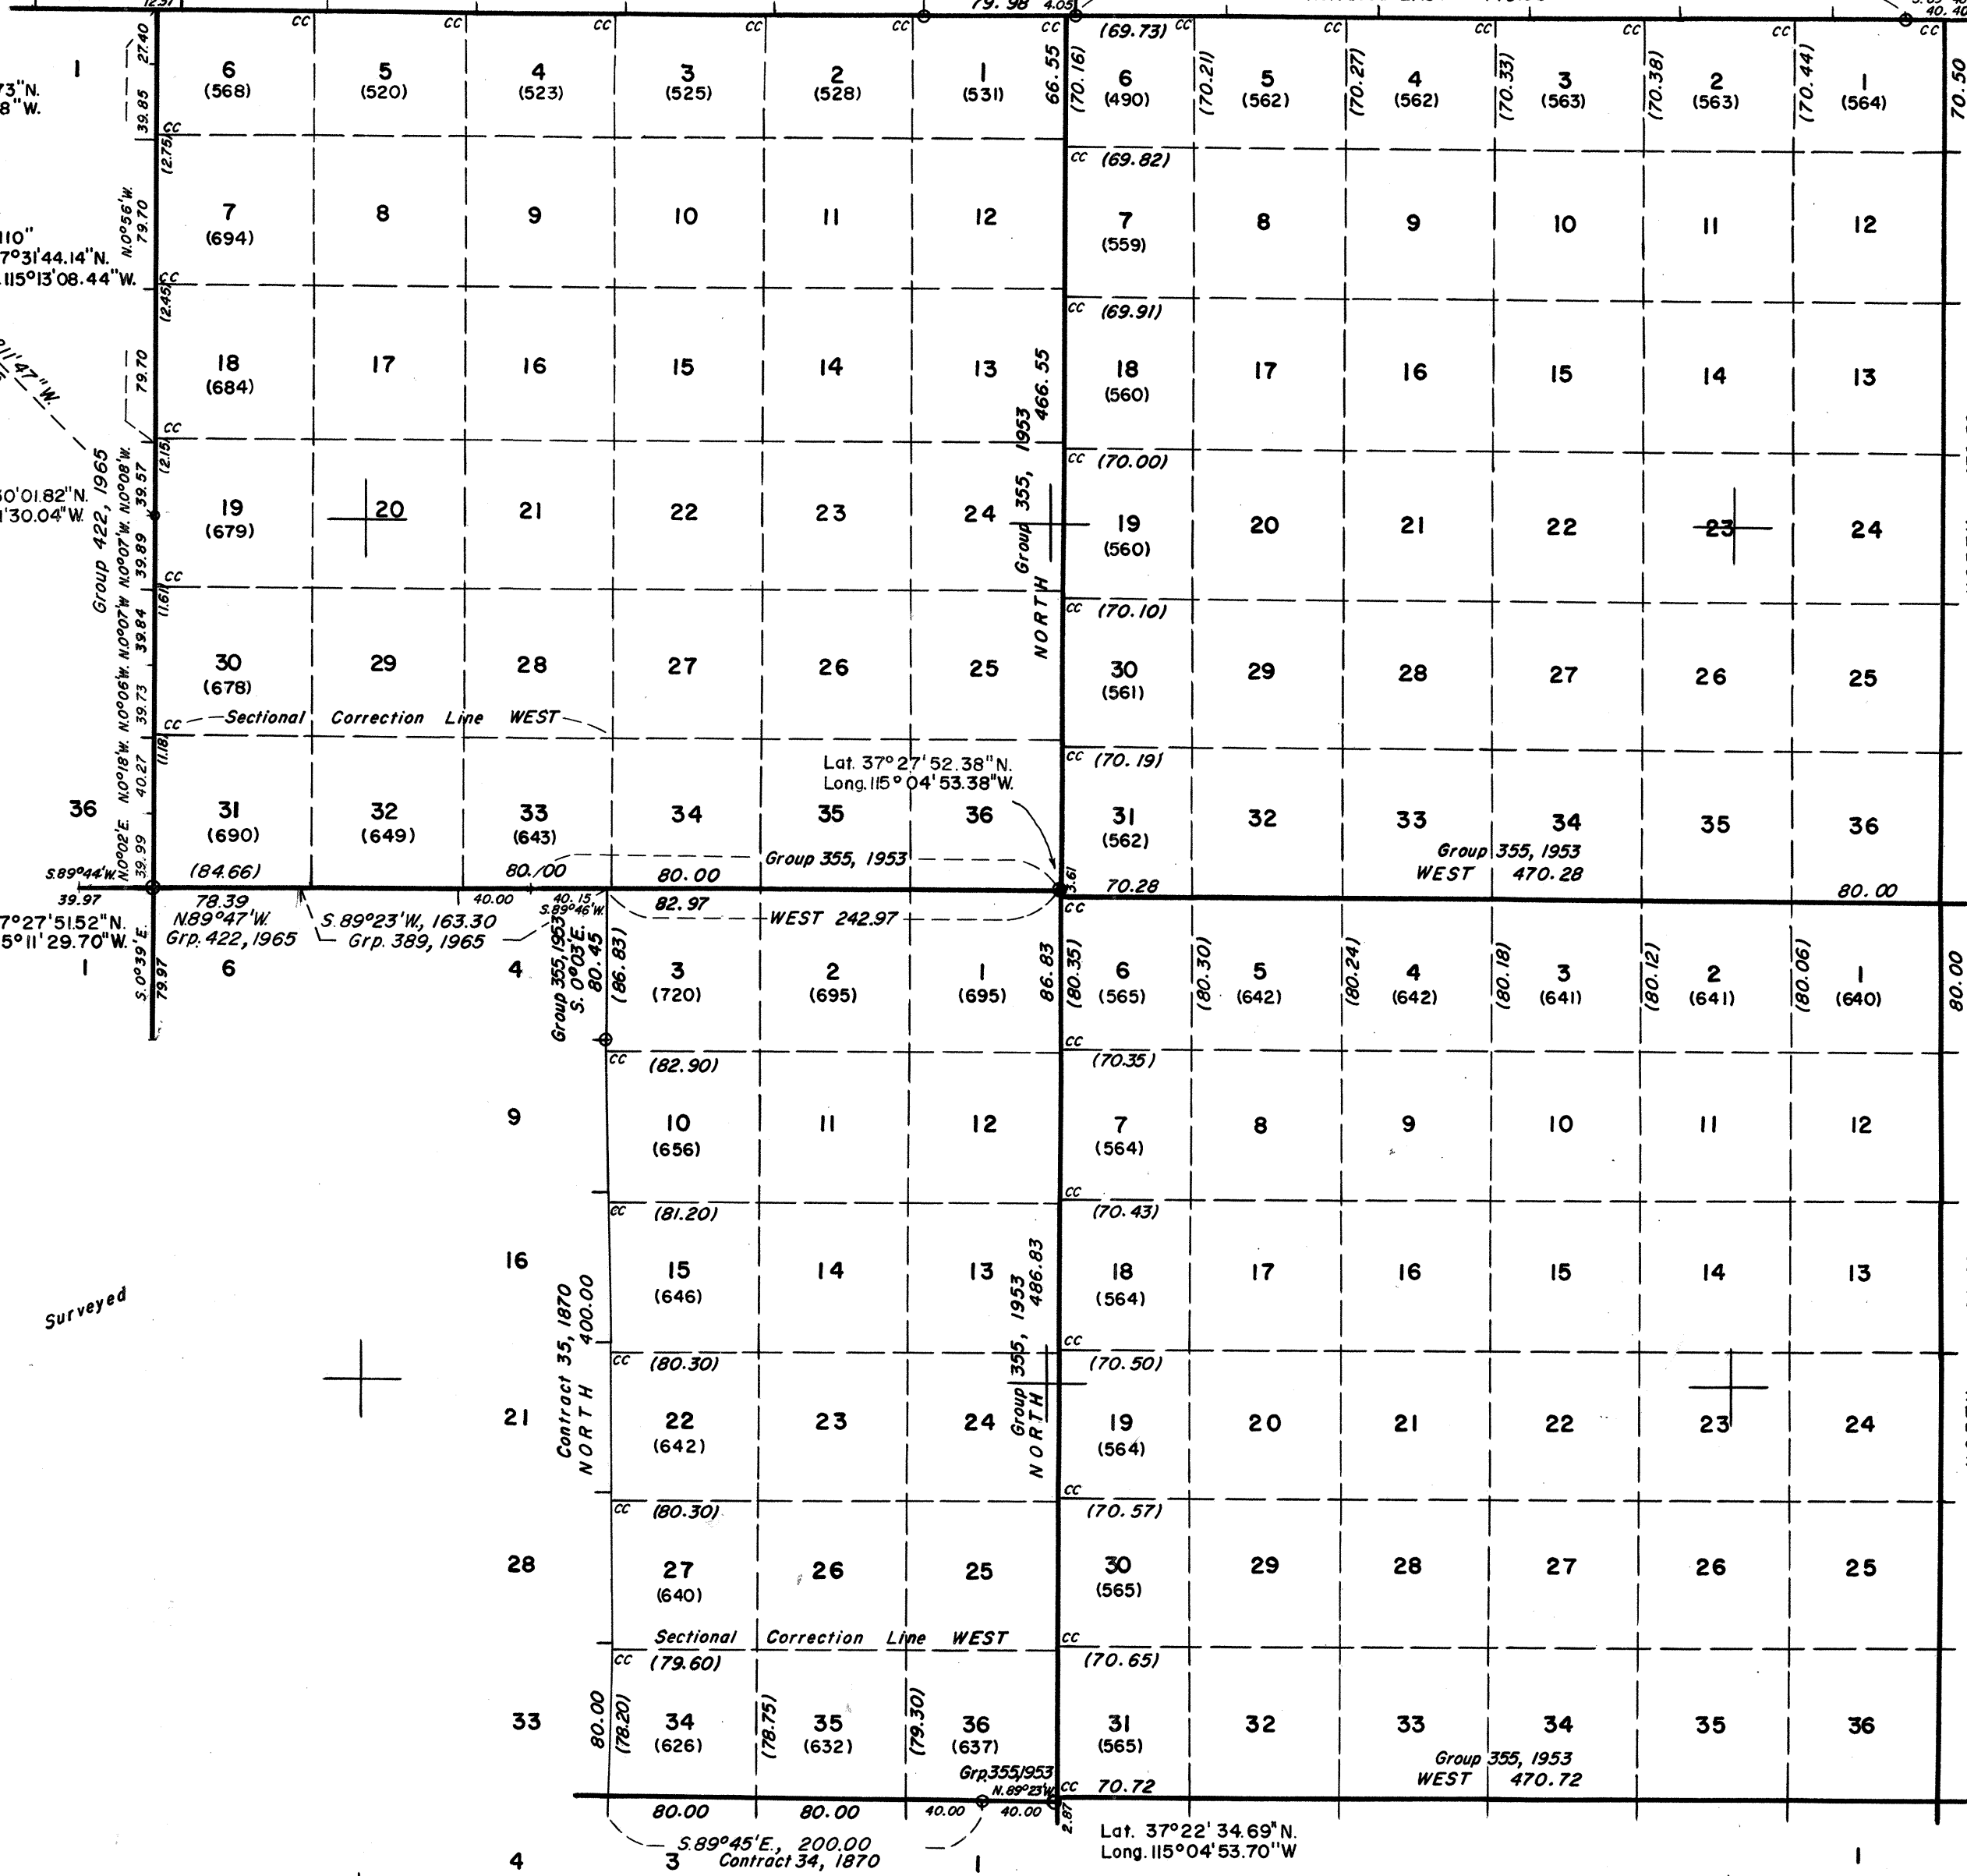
12.37
79.98
4.05
(69.73)
cc
1
73"N.
8"W.
27.40
39.85
6
(568)
5
(520)
4
(523)
3
(525)
2
(528)
1
(531)
66.55
(70.16)
6
(490)
(70.21)
5
(562)
(70.27)
4
(562)
(70.33)
3
(563)
(70.38)
2
(563)
(70.44)
1
(564)
70.50
(2.75)
(69.82)
110"
7°31'44.14"N.
115°13'08.44"W.
N.0°56'W.
79.70
7
(694)
8
9
10
11
12
7
(559)
8
9
10
11
12
(2.45)
(69.91)
11'47"W.
79.70
18
(684)
17
16
15
14
13
18
(560)
17
16
15
14
13
466.55
Group 355, 1953
(2.15)
(70.00)
50'01.82"N.
1'30.04"W.
Group 422, 1965
N.0°08'W.
39.57
N.0°07'W.
39.89
19
(679)
20
21
22
23
24
19
(560)
20
21
22
23
24
(1.61)
(70.10)
N.0°07'W.
39.84
N.0°06'W.
39.73
30
(678)
29
28
27
26
25
NORTH
30
(561)
29
28
27
26
25
cc —Sectional Correction Line WEST—
(1.18)
(70.19)
Lat. 37°27'52.38"N.
Long. 115°04'53.38"W.
N.0°18'W.
40.27
36
31
(690)
32
(649)
33
(643)
34
35
36
31
(562)
32
33
34
35
36
N.0°02'E.
39.99
Group 355, 1953
WEST 470.28
S.89°44'W.
39.97
(84.66)
80./00
80.00
Group 355, 1953
3.61
70.28
80.00
78.39
N.89°47'W.
Grp. 422, 1965
40.00
S.89°23'W, 163.30
Grp. 389, 1965
40.15
S.89°46'W.
82.97
WEST 242.97
7°27'51.52"N.
5°11'29.70"W.
S.0°39'E.
79.97
1
6
4
Group 355, 1953
S.0°03'E.
80.45
(86.83)
3
(720)
2
(695)
1
(695)
86.83
(80.35)
6
(565)
(80.30)
5
(642)
(80.24)
4
(642)
(80.18)
3
(641)
(80.12)
2
(641)
(80.06)
1
(640)
80.00
(82.90)
(70.35)
9
10
(656)
11
12
7
(564)
8
9
10
11
12
(81.20)
(70.43)
16
15
(646)
14
13
486.83
Group 355, 1953
18
(564)
17
16
15
14
13
Surveyed
Contract 35, 1870
400.00
NORTH
(80.30)
(70.50)
21
22
(642)
23
24
NORTH
19
(564)
20
21
22
23
24
(80.30)
(70.57)
28
27
(640)
26
25
30
(565)
29
28
27
26
25
Sectional Correction Line WEST
(79.60)
(70.65)
33
80.00
(78.20)
34
(626)
(78.75)
35
(632)
(79.30)
36
(637)
31
(565)
32
33
34
35
36
Grp.355,1953
N.89°23'W.
70.72
Group 355, 1953
WEST 470.72
80.00
80.00
40.00
40.00
2.87
Lat. 37°22'34.69"N.
Long. 115°04'53.70"W
S.89°45'E., 200.00
Contract 34, 1870
4
3
1
1